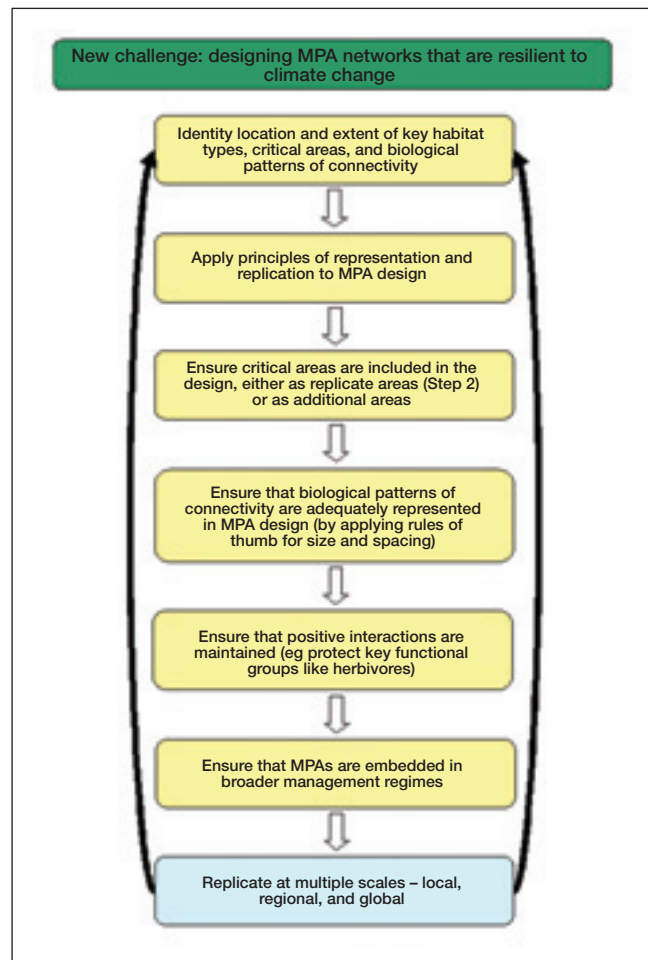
New challenge: designing MPA networks that are resilient to climate change

Identity location and extent of key habitat types, critical areas, and biological patterns of connectivity

Apply principles of representation and replication to MPA design

Ensure critical areas are included in the design, either as replicate areas (Step 2) or as additional areas

Ensure that biological patterns of connectivity are adequately represented in MPA design (by applying rules of thumb for size and spacing)

Ensure that positive interactions are maintained (eg protect key functional groups like herbivores)

Ensure that MPAs are embedded in broader management regimes

Replicate at multiple scales – local, regional, and global